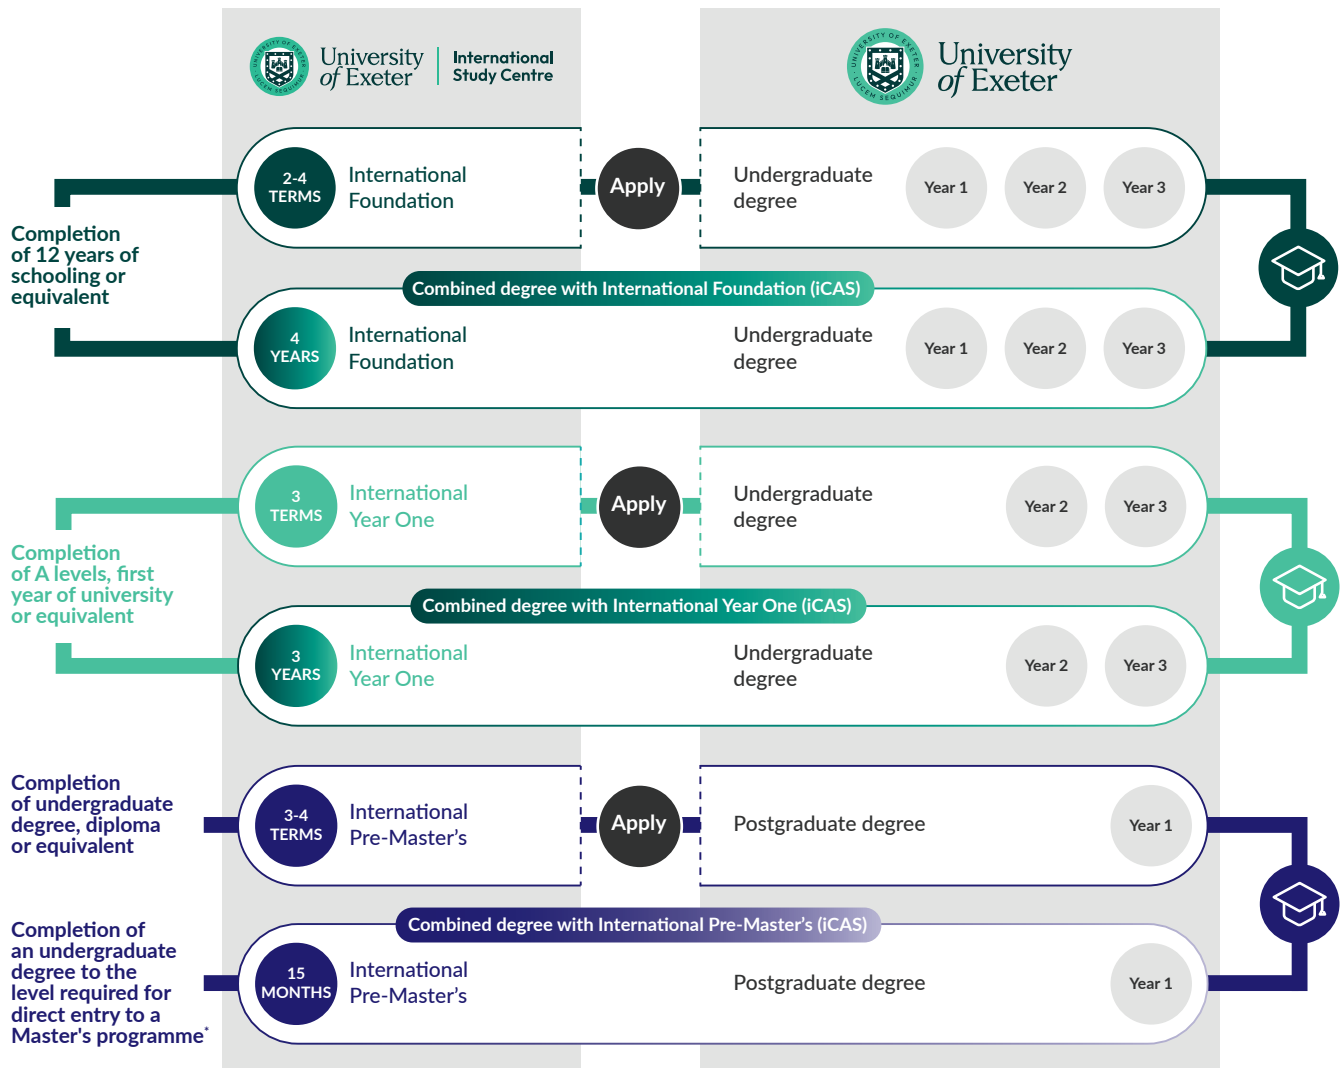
University of Exeter | International Study Centre

University of Exeter

Completion of 12 years of schooling or equivalent

2-4 TERMS
International Foundation

Apply

Undergraduate degree
Year 1
Year 2
Year 3

Combined degree with International Foundation (iCAS)

4 YEARS
International Foundation

Undergraduate degree
Year 1
Year 2
Year 3

Completion of A levels, first year of university or equivalent

3 TERMS
International Year One

Apply

Undergraduate degree
Year 2
Year 3

Combined degree with International Year One (iCAS)

3 YEARS
International Year One

Undergraduate degree
Year 2
Year 3

Completion of undergraduate degree, diploma or equivalent

3-4 TERMS
International Pre-Master's

Apply

Postgraduate degree
Year 1

Completion of an undergraduate degree to the level required for direct entry to a Master's programme*

Combined degree with International Pre-Master's (iCAS)

15 MONTHS
International Pre-Master's

Postgraduate degree
Year 1